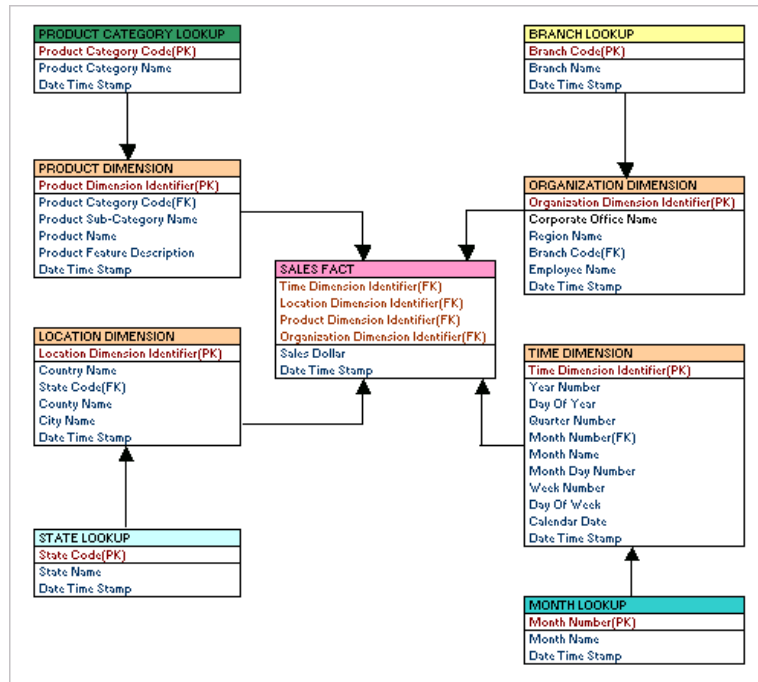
PRODUCT CATEGORY LOOKUP
Product Category Code(PK)
Product Category Name
Date Time Stamp

BRANCH LOOKUP
Branch Code(PK)
Branch Name
Date Time Stamp

PRODUCT DIMENSION
Product Dimension Identifier(PK)
Product Category Code(FK)
Product Sub-Category Name
Product Name
Product Feature Description
Date Time Stamp

ORGANIZATION DIMENSION
Organization Dimension Identifier(PK)
Corporate Office Name
Region Name
Branch Code(FK)
Employee Name
Date Time Stamp

SALES FACT
Time Dimension Identifier(FK)
Location Dimension Identifier(FK)
Product Dimension Identifier(FK)
Organization Dimension Identifier(FK)
Sales Dollar
Date Time Stamp

LOCATION DIMENSION
Location Dimension Identifier(PK)
Country Name
State Code(FK)
County Name
City Name
Date Time Stamp

TIME DIMENSION
Time Dimension Identifier(PK)
Year Number
Day Of Year
Quarter Number
Month Number(FK)
Month Name
Month Day Number
Week Number
Day Of Week
Calendar Date
Date Time Stamp

STATE LOOKUP
State Code(PK)
State Name
Date Time Stamp

MONTH LOOKUP
Month Number(PK)
Month Name
Date Time Stamp